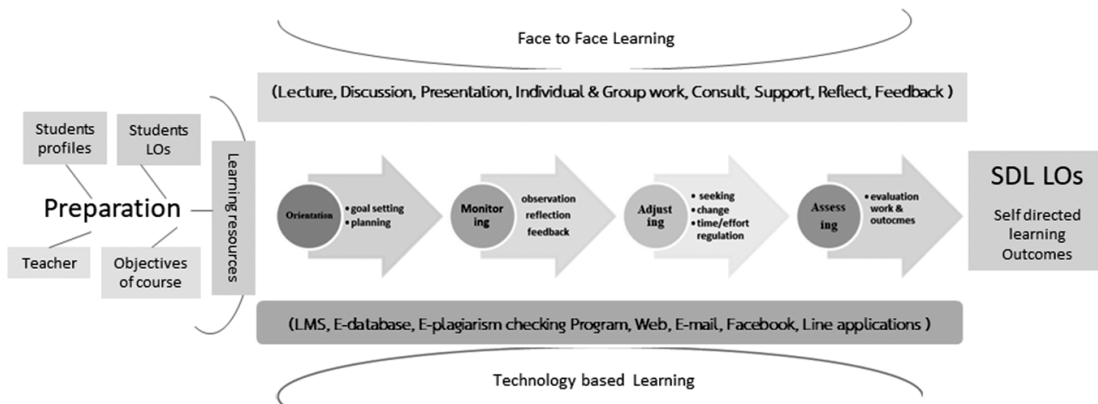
Face to Face Learning

(Lecture, Discussion, Presentation, Individual & Group work, Consult, Support, Reflect, Feedback )

Students profiles

Students LOs

Preparation

Teacher

Objectives of course

Learning resources

Orientation
• goal setting
• planning

Monitoring
observation
reflection
feedback

Adjusting
• seeking
• change
• time/effort regulation

Assessing
• evaluation work & outocmes

SDL LOs
Self directed learning Outcomes

(LMS, E-database, E-plagiarism checking Program, Web, E-mail, Facebook, Line applications )

Technology based Learning